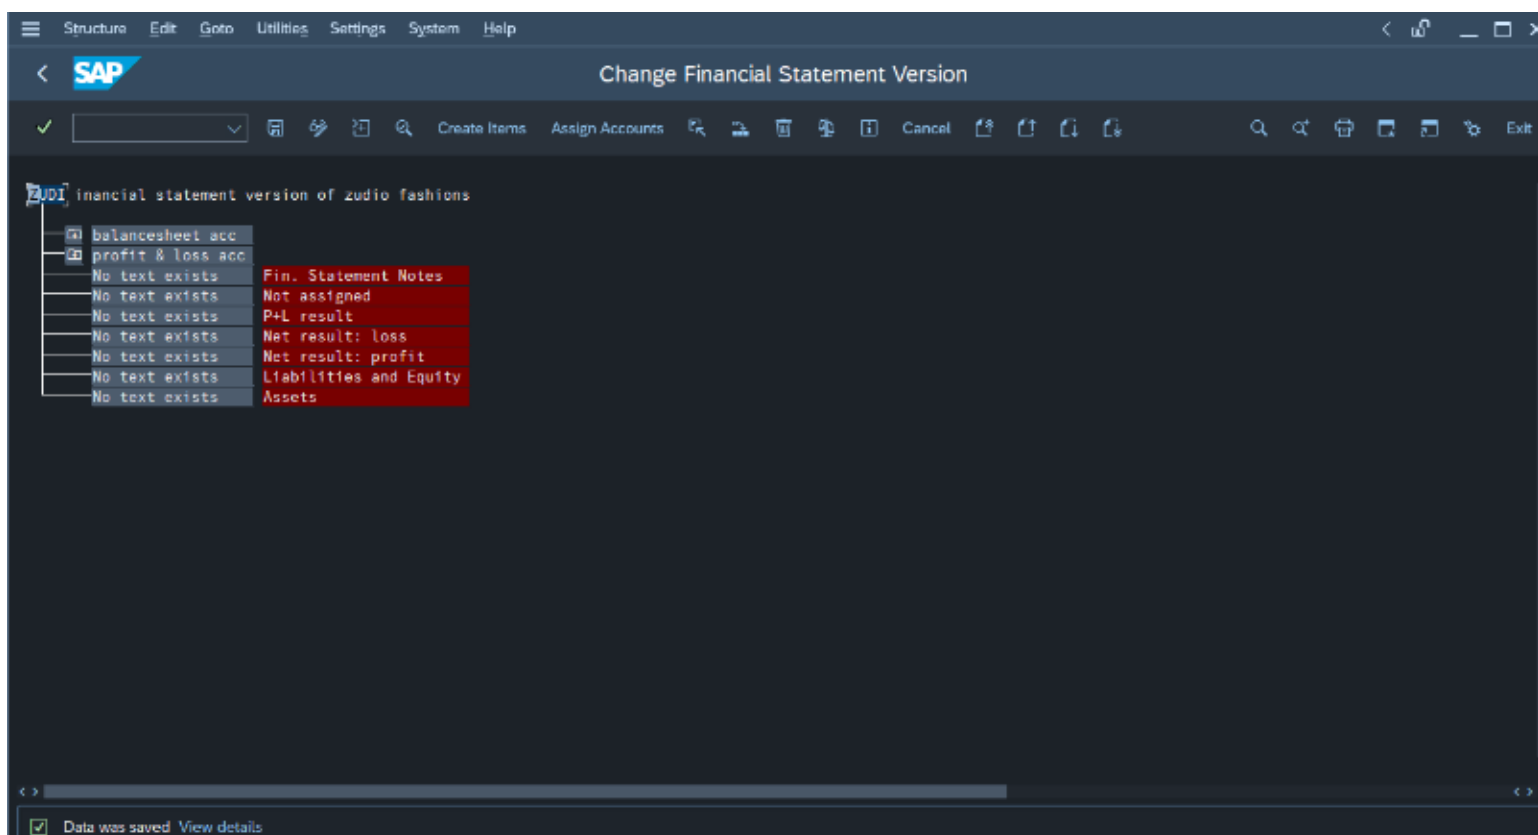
Structure Edit Goto Utilities Settings System Help

SAP

Change Financial Statement Version

Create Items Assign Accounts Cancel Exit

ZUDI inancial statement version of zudio fashions

balancesheet acc
profit & loss acc
No text exists Fin. Statement Notes
No text exists Not assigned
No text exists P+L result
No text exists Net result: loss
No text exists Net result: profit
No text exists Liabilities and Equity
No text exists Assets

Data was saved View details